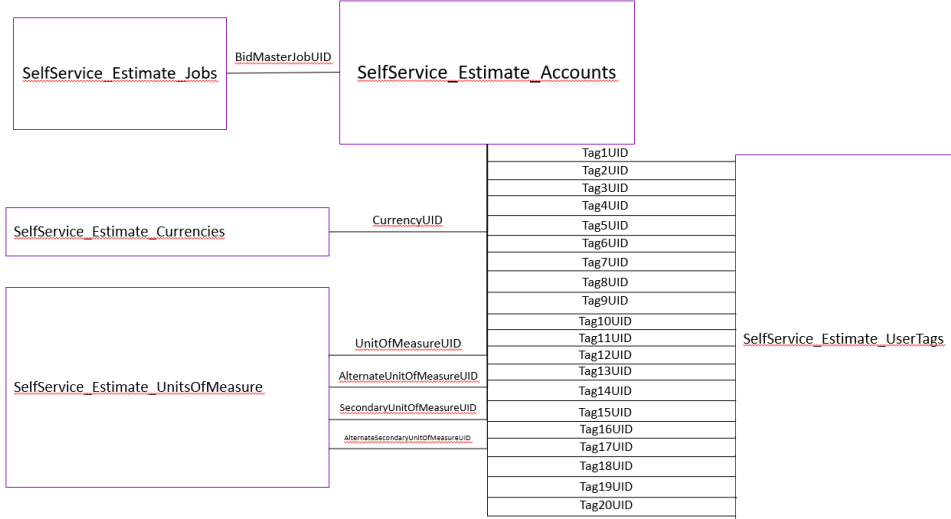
SelfService_Estimate_Jobs

BidMasterJobUID

SelfService_Estimate_Accounts

SelfService_Estimate_Currencies

CurrencyUID

SelfService_Estimate_UnitsOfMeasure

UnitOfMeasureUID

AlternateUnitOfMeasureUID

SecondaryUnitOfMeasureUID

AlternateSecondaryUnitOfMeasureUID

Tag1UID
Tag2UID
Tag3UID
Tag4UID
Tag5UID
Tag6UID
Tag7UID
Tag8UID
Tag9UID
Tag10UID
Tag11UID
Tag12UID
Tag13UID
Tag14UID
Tag15UID
Tag16UID
Tag17UID
Tag18UID
Tag19UID
Tag20UID

SelfService_Estimate_UserTags